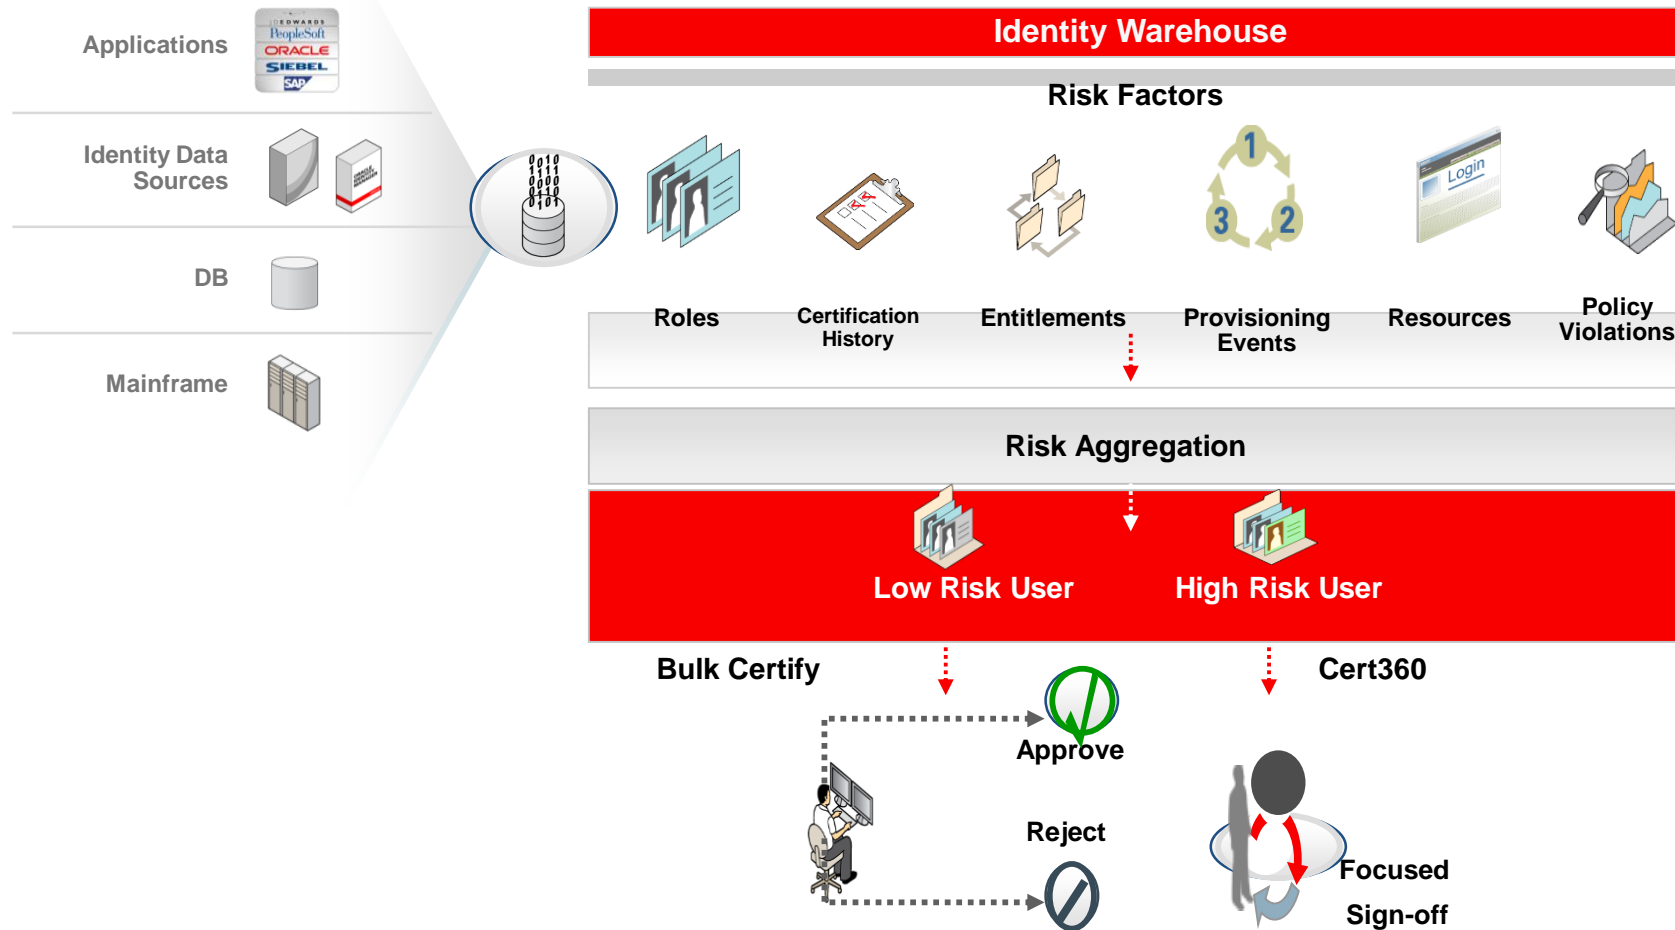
Applications

J.D. EDWARDS
PeopleSoft
ORACLE
SIEBEL
SAP

Identity Data Sources

DB

Mainframe

Identity Warehouse

Risk Factors

1
3
2

Login

Roles

Certification History

Entitlements

Provisioning Events

Resources

Policy Violations

Risk Aggregation

Low Risk User

High Risk User

Bulk Certify

Cert360

Approve

Reject

Focused Sign-off